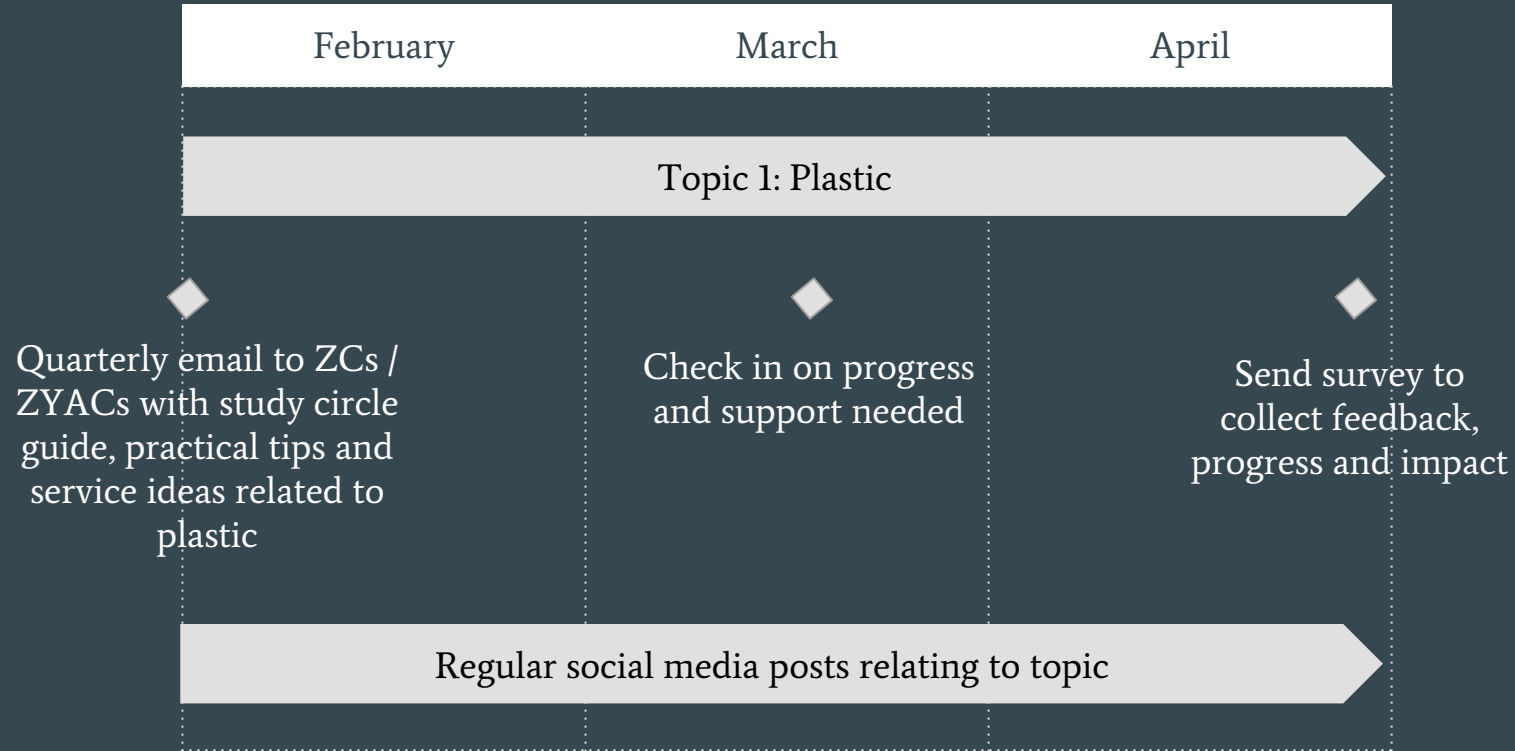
February

March

April

Topic 1: Plastic

Quarterly email to ZCs / ZYACs with study circle guide, practical tips and service ideas related to plastic

Check in on progress and support needed

Send survey to collect feedback, progress and impact

Regular social media posts relating to topic